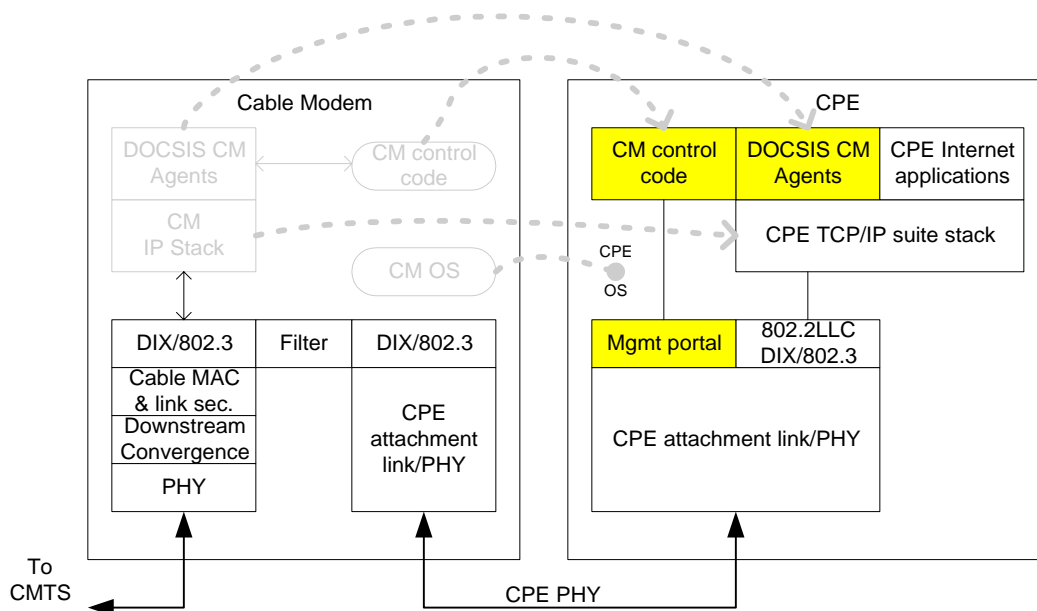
Cable Modem

DOCSIS CM Agents

CM control code

CM IP Stack

CM OS

DIX/802.3

Filter

DIX/802.3

Cable MAC & link sec.

Downstream Convergence

PHY

CPE attachment link/PHY

CPE

CM control code

DOCSIS CM Agents

CPE Internet applications

CPE TCP/IP suite stack

CPE OS

Mgmt portal

802.2LLC DIX/802.3

CPE attachment link/PHY

To CMTS

CPE PHY